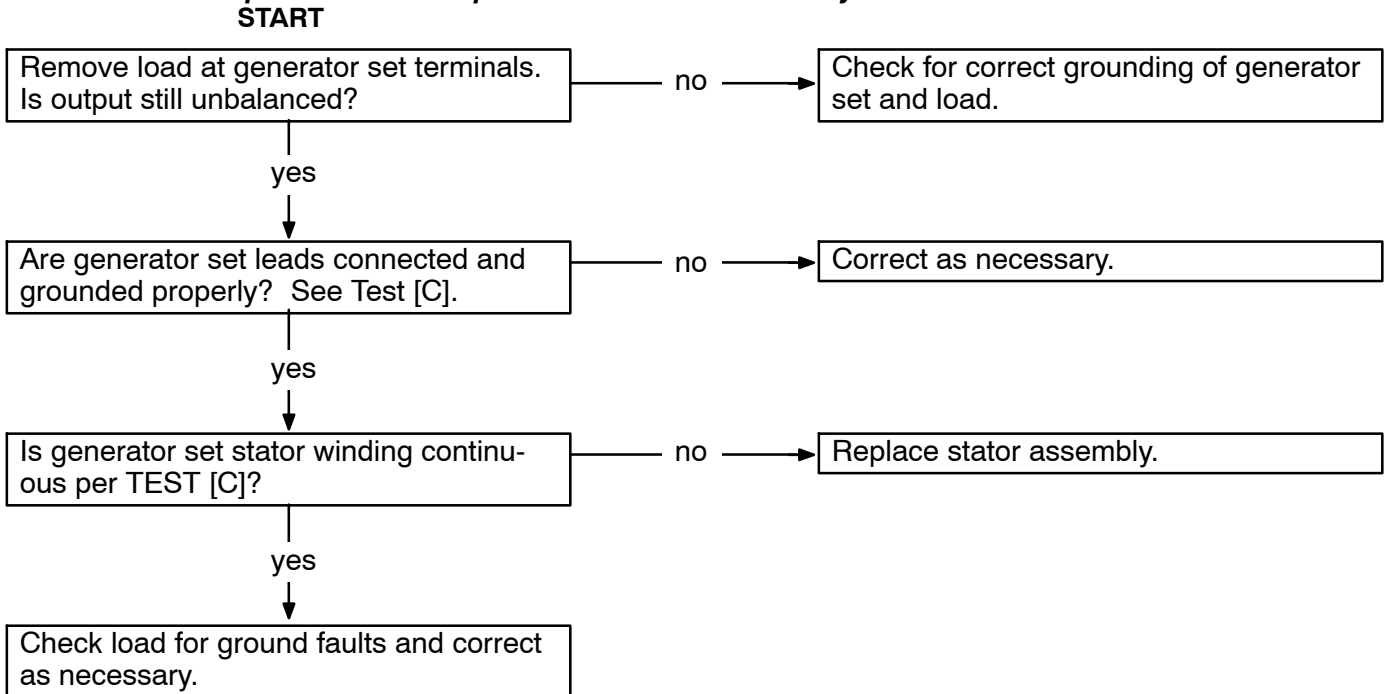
START

Remove load at generator set terminals. Is output still unbalanced?

no

Check for correct grounding of generator set and load.

yes

Are generator set leads connected and grounded properly? See Test [C].

no

Correct as necessary.

yes

Is generator set stator winding continuous per TEST [C]?

no

Replace stator assembly.

yes

Check load for ground faults and correct as necessary.